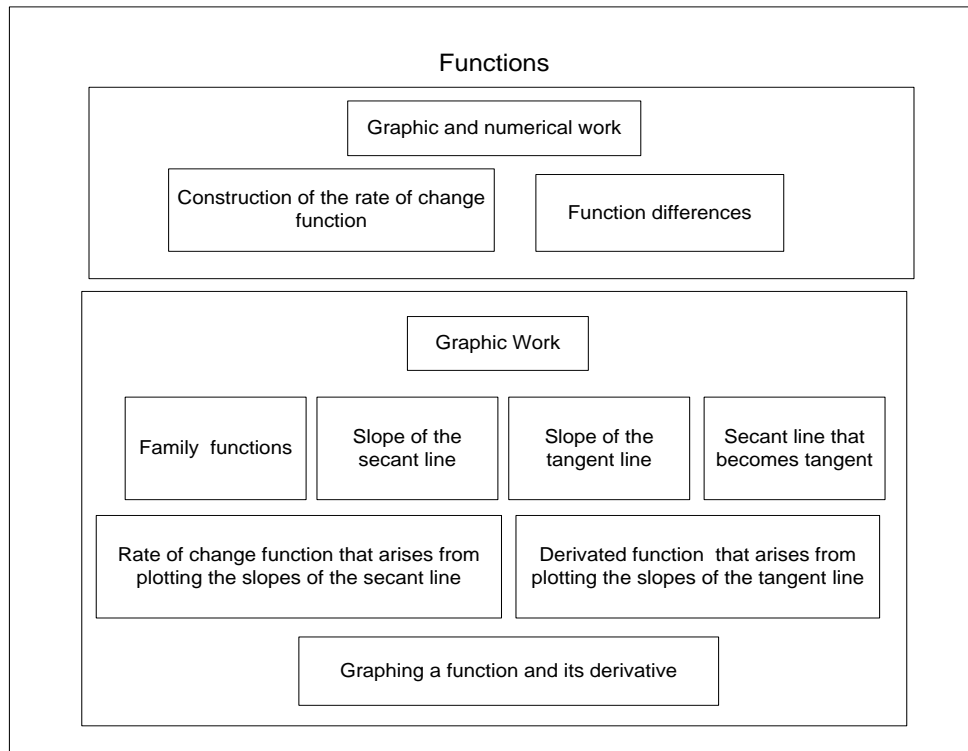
Functions

Graphic and numerical work

Construction of the rate of change function

Function differences

Graphic Work

Family functions

Slope of the secant line

Slope of the tangent line

Secant line that becomes tangent

Rate of change function that arises from plotting the slopes of the secant line

Derivated function that arises from plotting the slopes of the tangent line

Graphing a function and its derivative